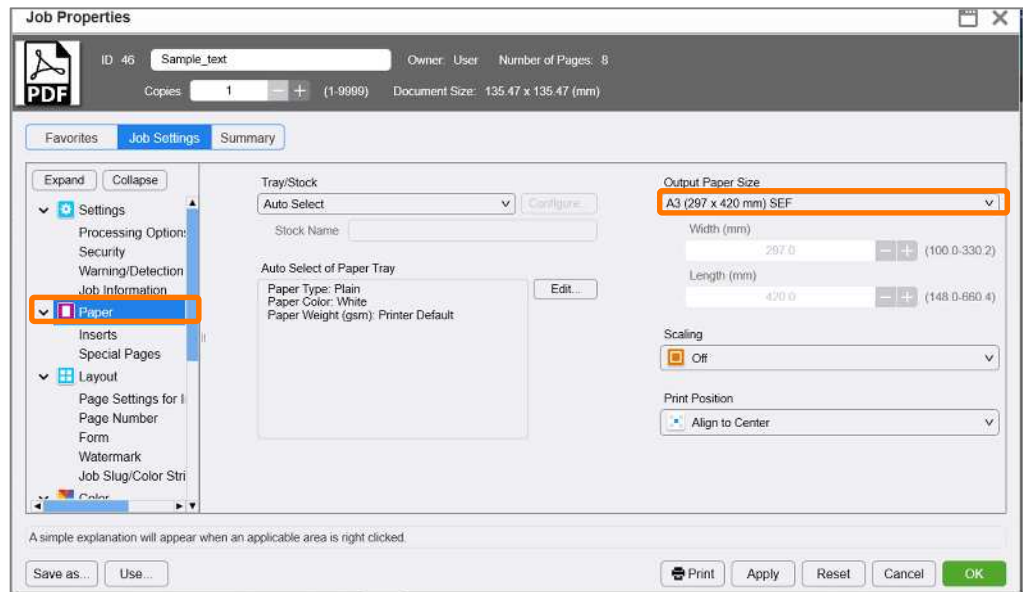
Job Properties

PDF

ID 46 Sample_text Owner: User Number of Pages: 8

Copies 1 − + (1-9999) Document Size: 135.47 x 135.47 (mm)

Favorites Job Settings Summary

Expand Collapse

Settings
Processing Option:
Security
Warning/Detection
Job Information
Paper
Inserts
Special Pages
Layout
Page Settings for I
Page Number
Form
Watermark
Job Slug/Color Stri
Color

Tray/Stock
Auto Select
Configure...
Stock Name

Auto Select of Paper Tray
Paper Type: Plain
Paper Color: White
Paper Weight (gsm): Printer Default
Edit...

Output Paper Size
A3 (297 x 420 mm) SEF
Width (mm)
297.0 − + (100.0-330.2)
Length (mm)
420.0 − + (148.0-660.4)

Scaling
Off

Print Position
Align to Center

A simple explanation will appear when an applicable area is right clicked.

Save as... Use... Print Apply Reset Cancel OK